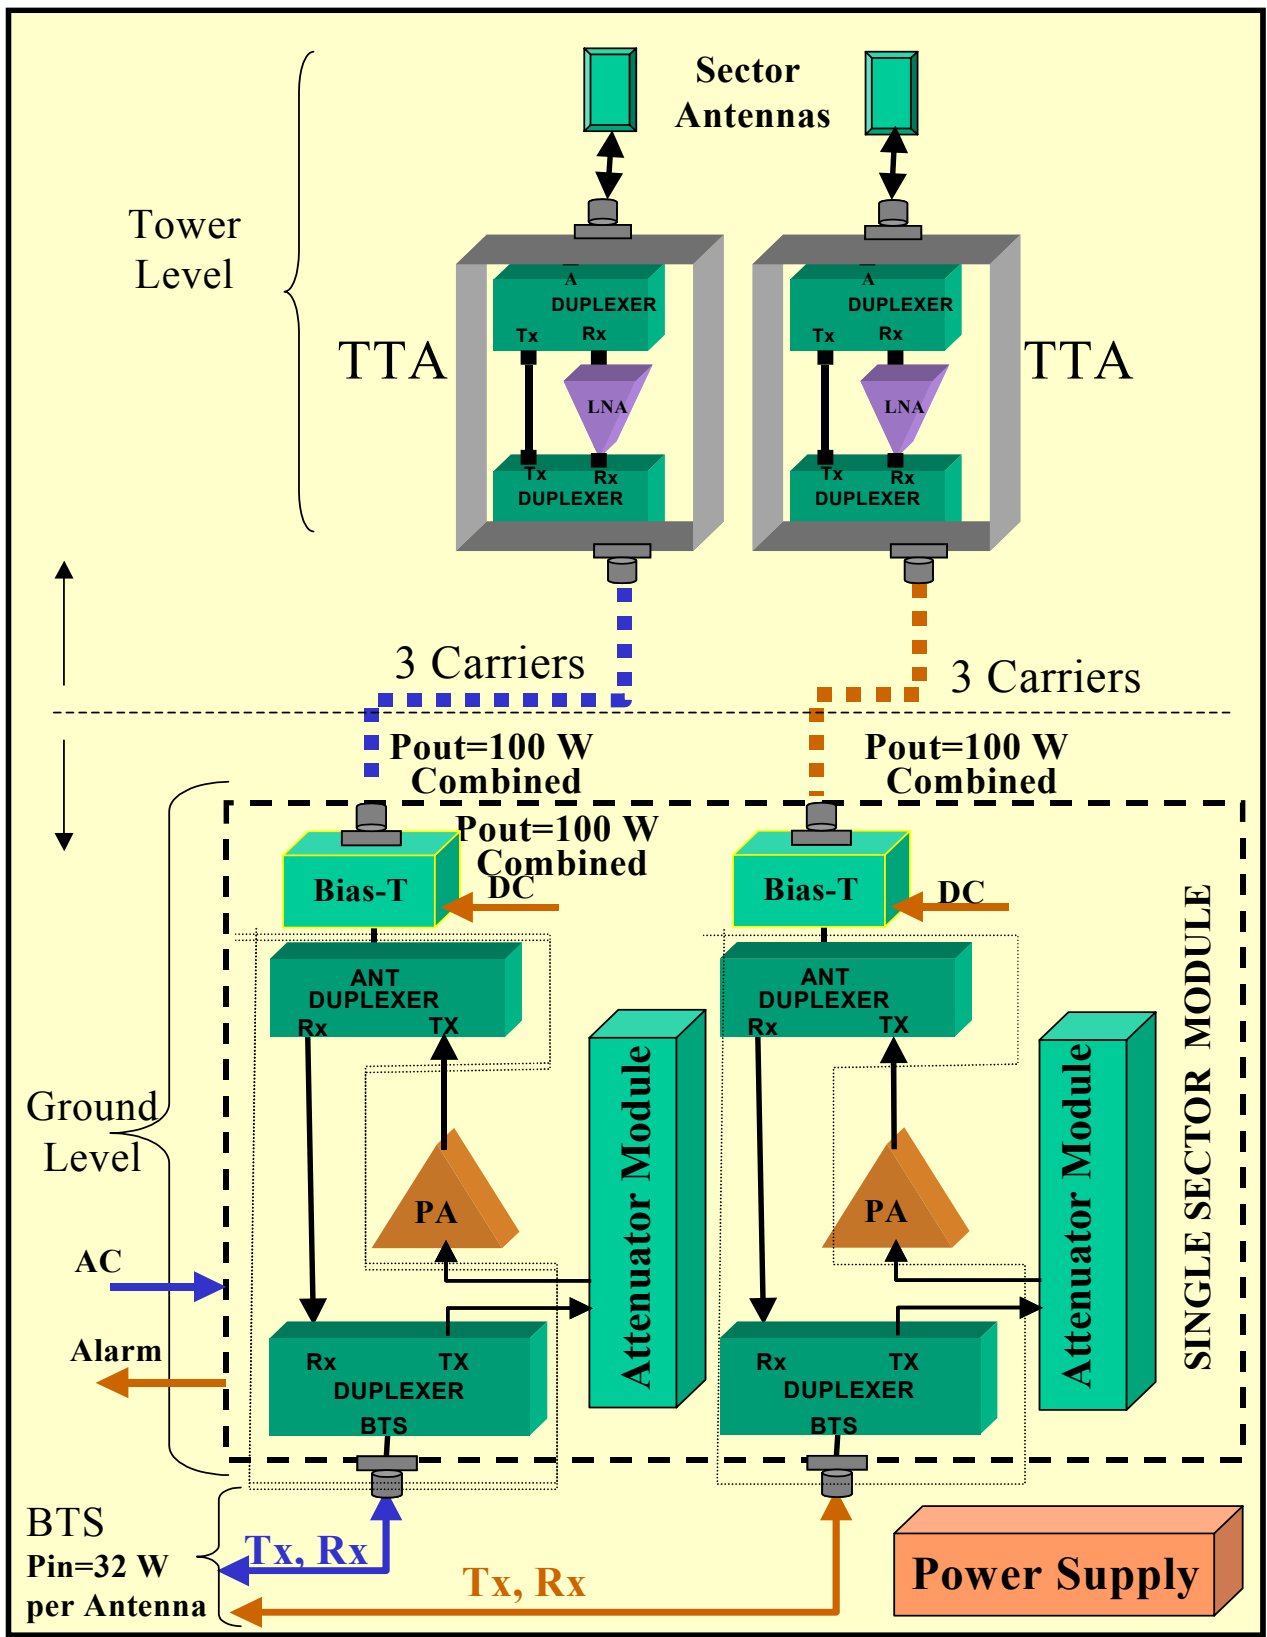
Sector Antennas

Tower Level

TTA

A
DUPLEXER
Tx Rx
LNA
Tx Rx
DUPLEXER

A
DUPLEXER
Tx Rx
LNA
Tx Rx
DUPLEXER

TTA

3 Carriers

3 Carriers

Pout=100 W Combined

Pout=100 W Combined

Pout=100 W Combined

Bias-T
DC
ANT DUPLEXER
Rx TX
PA
Attenuator Module
Rx TX
DUPLEXER
BTS

Bias-T
DC
ANT DUPLEXER
Rx TX
PA
Attenuator Module
Rx TX
DUPLEXER
BTS

SINGLE SECTOR MODULE

Ground Level

AC

Alarm

BTS
Pin=32 W per Antenna

Tx, Rx

Tx, Rx

Power Supply